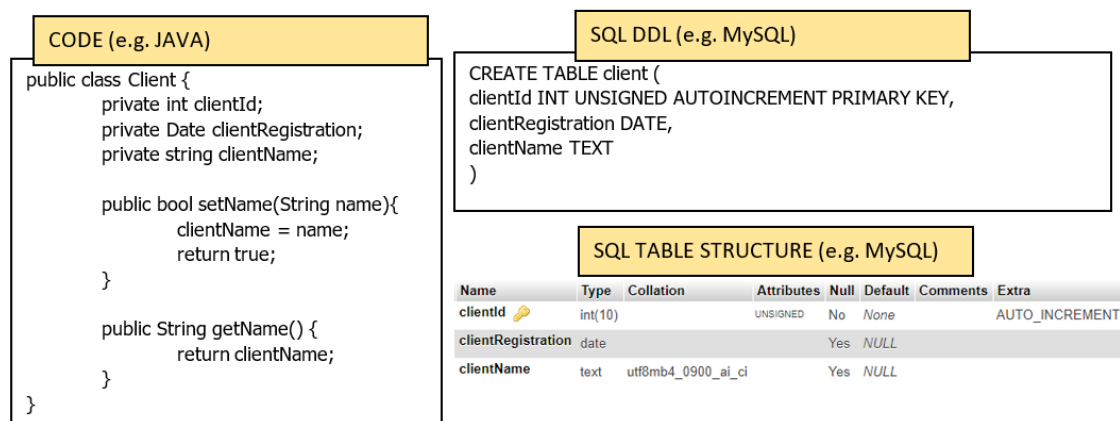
CODE (e.g. JAVA)

public class Client {
private int clientId;
private Date clientRegistration;
private string clientName;

public bool setName(String name){
clientName = name;
return true;
}

public String getName() {
return clientName;
}
}

SQL DDL (e.g. MySQL)

CREATE TABLE client (
clientId INT UNSIGNED AUTOINCREMENT PRIMARY KEY,
clientRegistration DATE,
clientName TEXT
)

SQL TABLE STRUCTURE (e.g. MySQL)

| Name | Type | Collation | Attributes | Null | Default | Comments | Extra |
|---|---|---|---|---|---|---|---|
| clientId | int(10) | | UNSIGNED | No | None | | AUTO_INCREMENT |
| clientRegistration | date | | | Yes | NULL | | |
| clientName | text | utf8mb4_0900_ai_ci | | Yes | NULL | | |